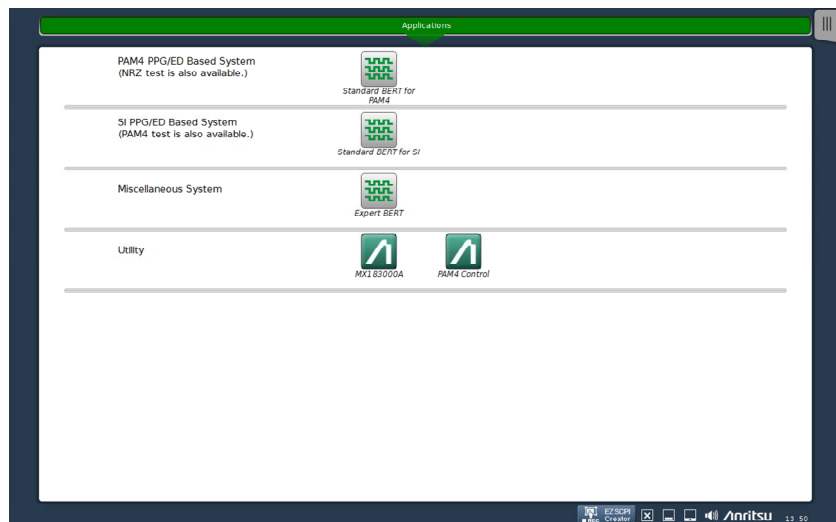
Applications

PAM4 PPG/ED Based System
(NRZ test is also available.)

Standard BERT for PAM4

SI PPG/ED Based System
(PAM4 test is also available.)

Standard BERT for SI

Miscellaneous System

Expert BERT

Utility

MX183000A

PAM4 Control

EZ SCPI Creator

Anritsu 13:50